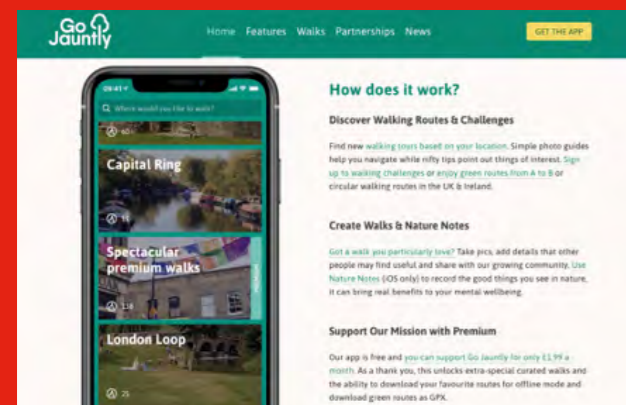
Go Jauntly

Home Features Walks Partnerships News

GET THE APP

09:41

Where would you like to walk?

60

Capital Ring

18

Spectacular premium walks

PREMIUM

114

London Loop

25

How does it work?

Discover Walking Routes & Challenges

Find new walking tours based on your location. Simple photo guides help you navigate while nifty tips point out things of interest. Sign up to walking challenges or enjoy green routes from A to B or circular walking routes in the UK & Ireland.

Create Walks & Nature Notes

Got a walk you particularly love? Take pics, add details that other people may find useful and share with our growing community. Use Nature Notes (iOS only) to record the good things you see in nature, it can bring real benefits to your mental wellbeing.

Support Our Mission with Premium

Our app is free and you can support Go Jauntly for only £1.99 a month. As a thank you, this unlocks extra-special curated walks and the ability to download your favourite routes for offline mode and download green routes as GPX.